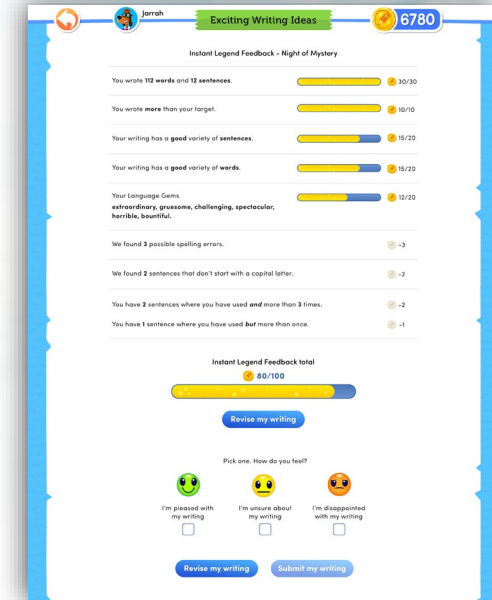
Jarrah

Exciting Writing Ideas

6780

Instant Legend Feedback - Night of Mystery

You wrote **112 words** and **12 sentences**. 30/30

You wrote **more** than your target. 10/10

Your writing has a **good** variety of **sentences**. 15/20

Your writing has a **good** variety of **words**. 15/20

Your Language Gems
**extraordinary, gruesome, challenging, spectacular, horrible, bountiful.** 12/20

We found **3** possible spelling errors. -3

We found **2** sentences that don't start with a capital letter. -2

You have **2** sentences where you have used ***and*** more than **3** times. -2

You have **1** sentence where you have used ***but*** more than once. -1

Instant Legend Feedback total
80/100

Revise my writing

Pick one. How do you feel?

I'm pleased with my writing

I'm unsure about my writing

I'm disappointed with my writing

Revise my writing

Submit my writing